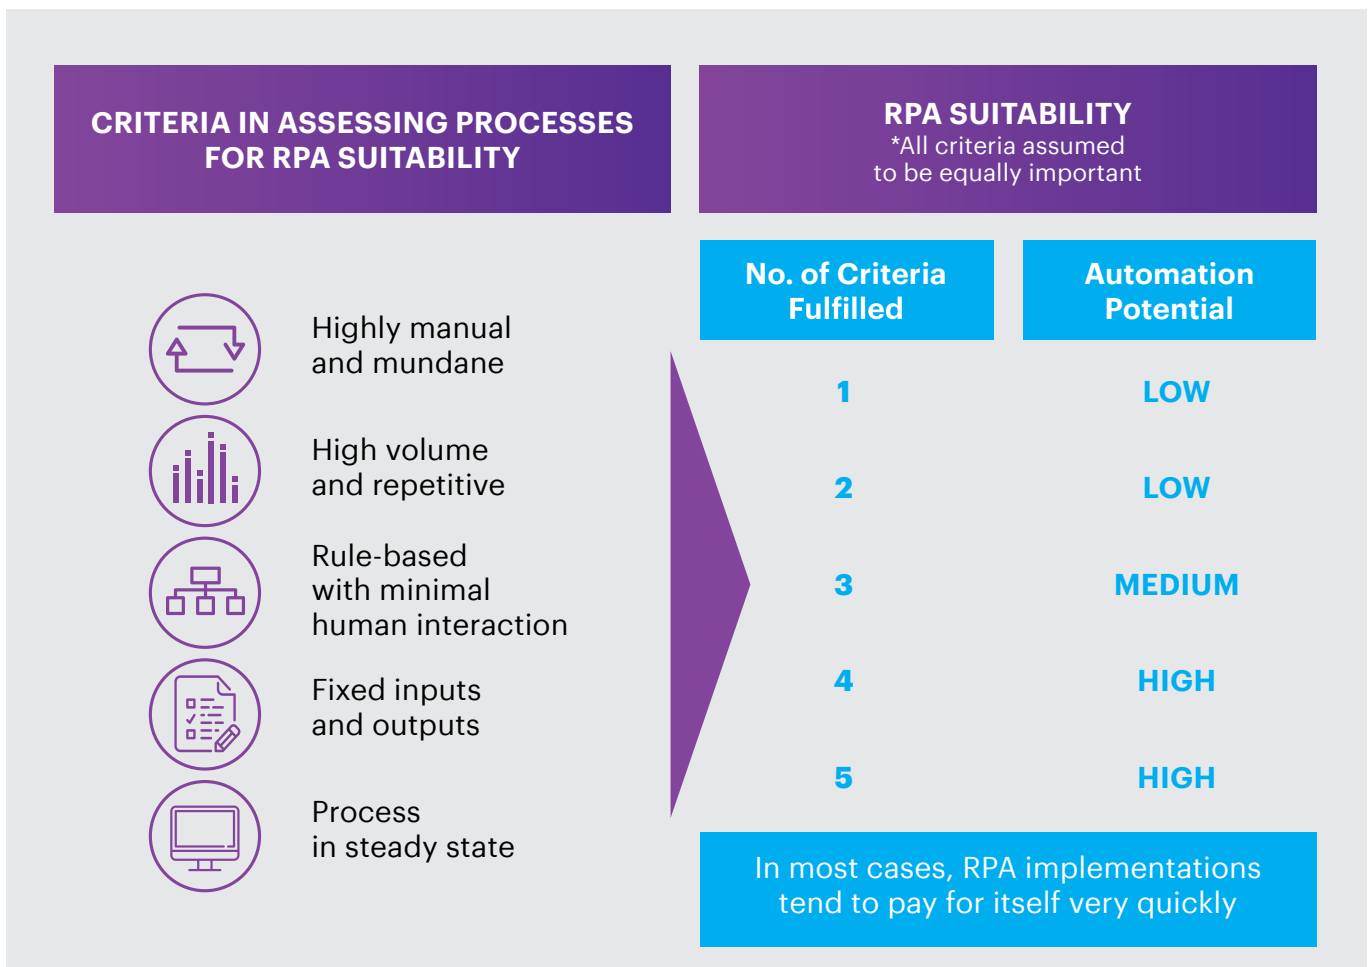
CRITERIA IN ASSESSING PROCESSES FOR RPA SUITABILITY

Highly manual and mundane

High volume and repetitive

Rule-based with minimal human interaction

Fixed inputs and outputs

Process in steady state

RPA SUITABILITY
*All criteria assumed to be equally important

| No. of Criteria Fulfilled | Automation Potential |
|---|---|
| 1 | LOW |
| 2 | LOW |
| 3 | MEDIUM |
| 4 | HIGH |
| 5 | HIGH |

In most cases, RPA implementations tend to pay for itself very quickly